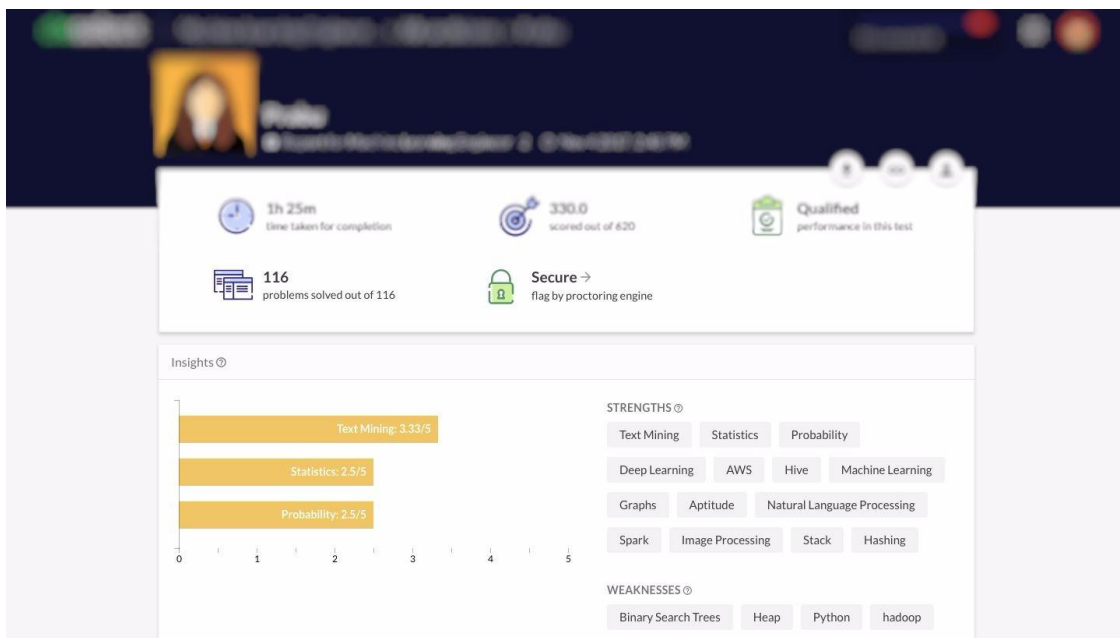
1h 25m
time taken for completion

330.0
scored out of 620

Qualified
performance in this test

116
problems solved out of 116

Secure →
flag by proctoring engine

Insights

Text Mining: 3.33/5

Statistics: 2.5/5

Probability: 2.5/5

0 1 2 3 4 5

STRENGTHS

Text Mining
Statistics
Probability
Deep Learning
AWS
Hive
Machine Learning
Graphs
Aptitude
Natural Language Processing
Spark
Image Processing
Stack
Hashing

WEAKNESSES

Binary Search Trees
Heap
Python
hadoop